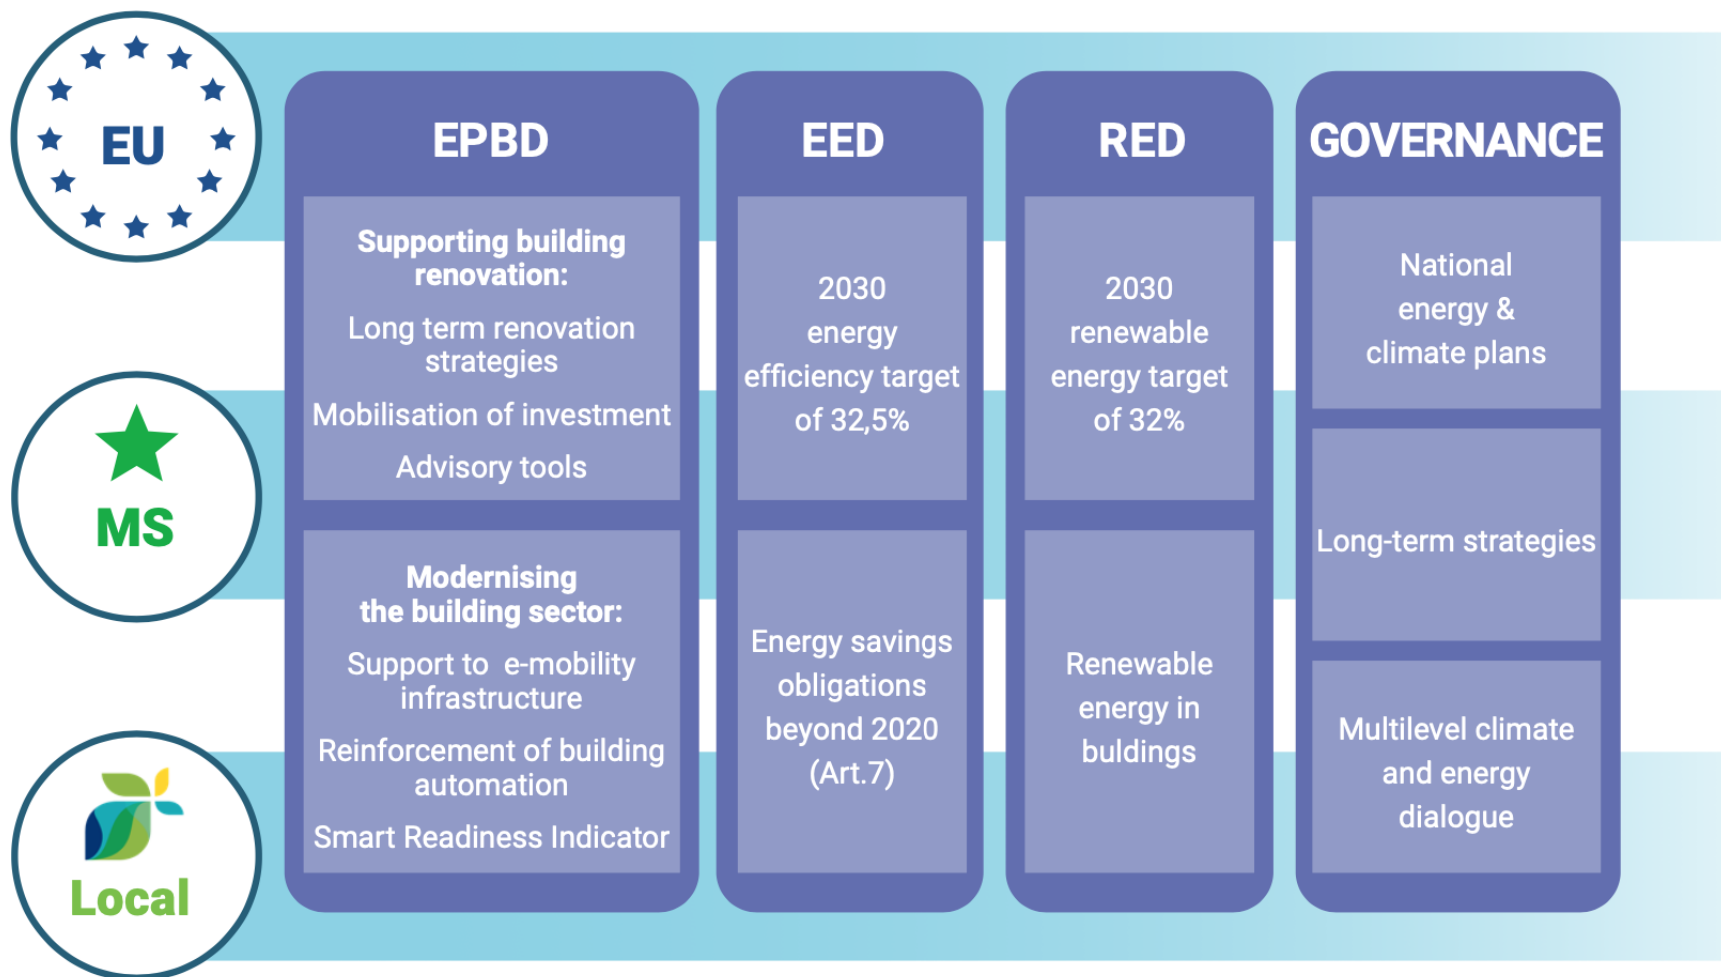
EU

MS

Local

EPBD

Supporting building renovation:

Long term renovation strategies

Mobilisation of investment

Advisory tools

Modernising the building sector:

Support to e-mobility infrastructure

Reinforcement of building automation

Smart Readiness Indicator

EED

2030 energy efficiency target of 32,5%

Energy savings obligations beyond 2020 (Art.7)

RED

2030 renewable energy target of 32%

Renewable energy in buldings

GOVERNANCE

National energy & climate plans

Long-term strategies

Multilevel climate and energy dialogue